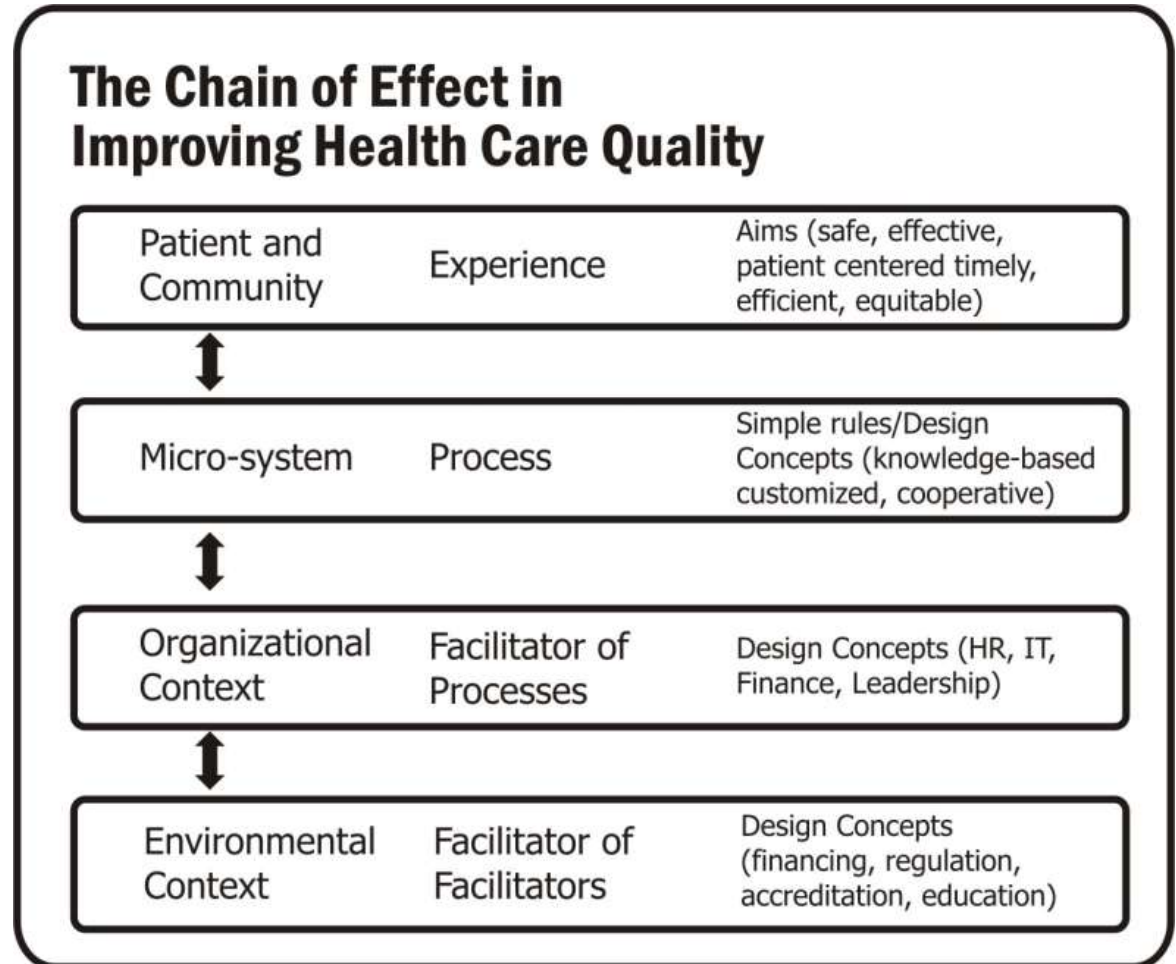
The Chain of Effect in Improving Health Care Quality

Patient and Community

Experience

Aims (safe, effective, patient centered timely, efficient, equitable)

Micro-system

Process

Simple rules/Design Concepts (knowledge-based customized, cooperative)

Organizational Context

Facilitator of Processes

Design Concepts (HR, IT, Finance, Leadership)

Environmental Context

Facilitator of Facilitators

Design Concepts (financing, regulation, accreditation, education)